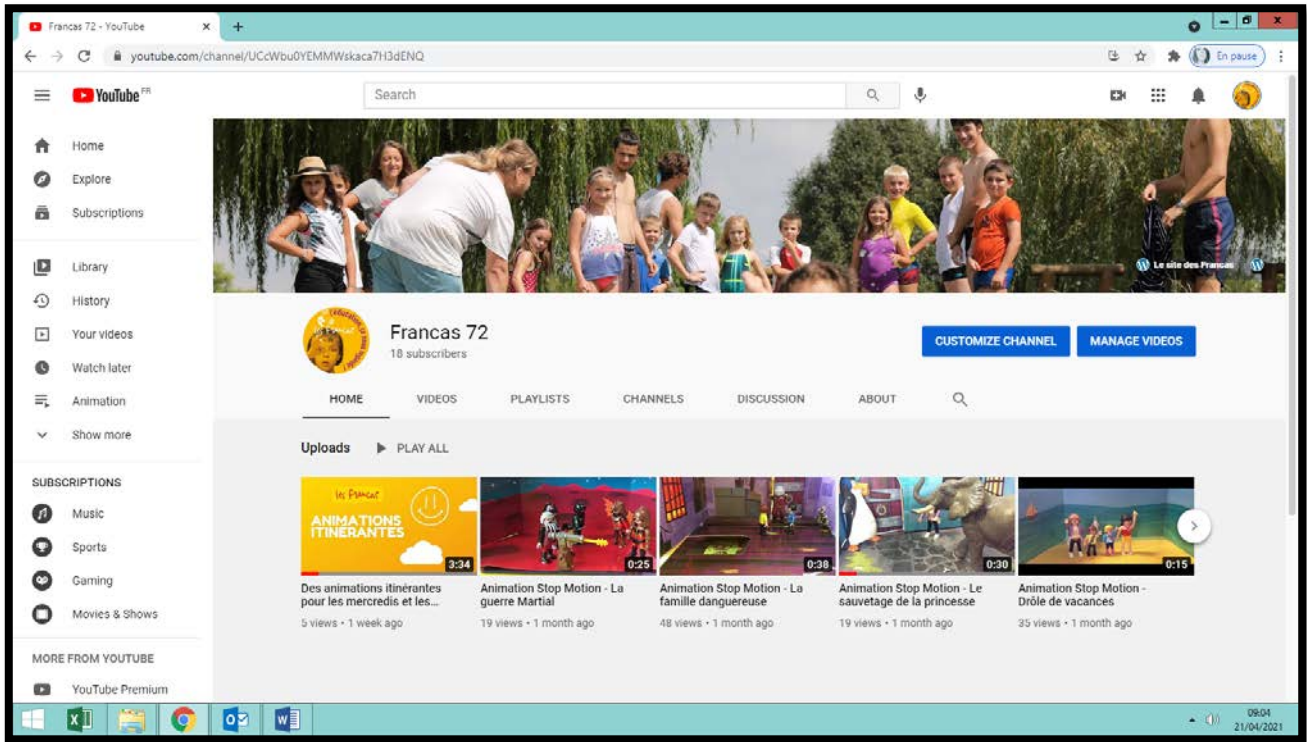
Francas 72 - YouTube

youtube.com/channel/UCcWbu0YEMMWskaca7H3dENQ

En pause

YouTube FR

Search

Home
Explore
Subscriptions
Library
History
Your videos
Watch later
Animation
Show more

SUBSCRIPTIONS
Music
Sports
Gaming
Movies & Shows

MORE FROM YOUTUBE
YouTube Premium

Le site des Francas

Francas 72
18 subscribers

CUSTOMIZE CHANNEL
MANAGE VIDEOS

HOME
VIDEOS
PLAYLISTS
CHANNELS
DISCUSSION
ABOUT

Uploads
PLAY ALL

les Francas
ANIMATIONS ITINÉRANTES
3:34
Des animations itinérantes pour les mercredis et les...
5 views • 1 week ago

0:25
Animation Stop Motion - La guerre Martial
19 views • 1 month ago

0:38
Animation Stop Motion - La famille dangeureuse
48 views • 1 month ago

0:30
Animation Stop Motion - Le sauvetage de la princesse
19 views • 1 month ago

0:15
Animation Stop Motion - Drôle de vacances
35 views • 1 month ago

09:04
21/04/2021